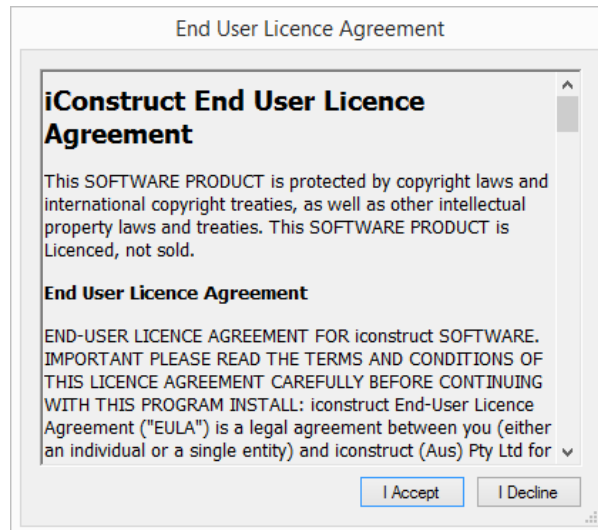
End User Licence Agreement

iConstruct End User Licence Agreement

This SOFTWARE PRODUCT is protected by copyright laws and international copyright treaties, as well as other intellectual property laws and treaties. This SOFTWARE PRODUCT is Licenced, not sold.

End User Licence Agreement

END-USER LICENCE AGREEMENT FOR iconstruct SOFTWARE. IMPORTANT PLEASE READ THE TERMS AND CONDITIONS OF THIS LICENCE AGREEMENT CAREFULLY BEFORE CONTINUING WITH THIS PROGRAM INSTALL: iconstruct End-User Licence Agreement ("EULA") is a legal agreement between you (either an individual or a single entity) and iconstruct (Aus) Pty Ltd for

I Accept

I Decline